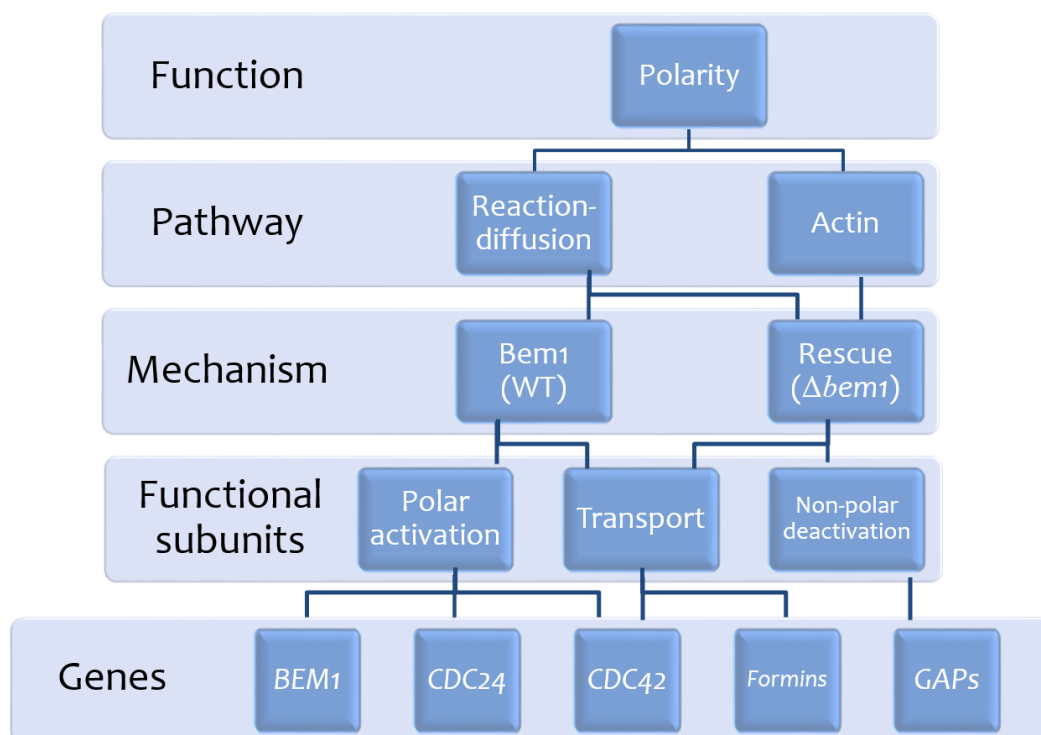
Function
Polarity

Pathway
Reaction-diffusion
Actin

Mechanism
Bem1 (WT)
Rescue ($\Delta bem1$)

Functional subunits
Polar activation
Transport
Non-polar deactivation

Genes
*BEM1*
*CDC24*
*CDC42*
*Formins*
GAPs